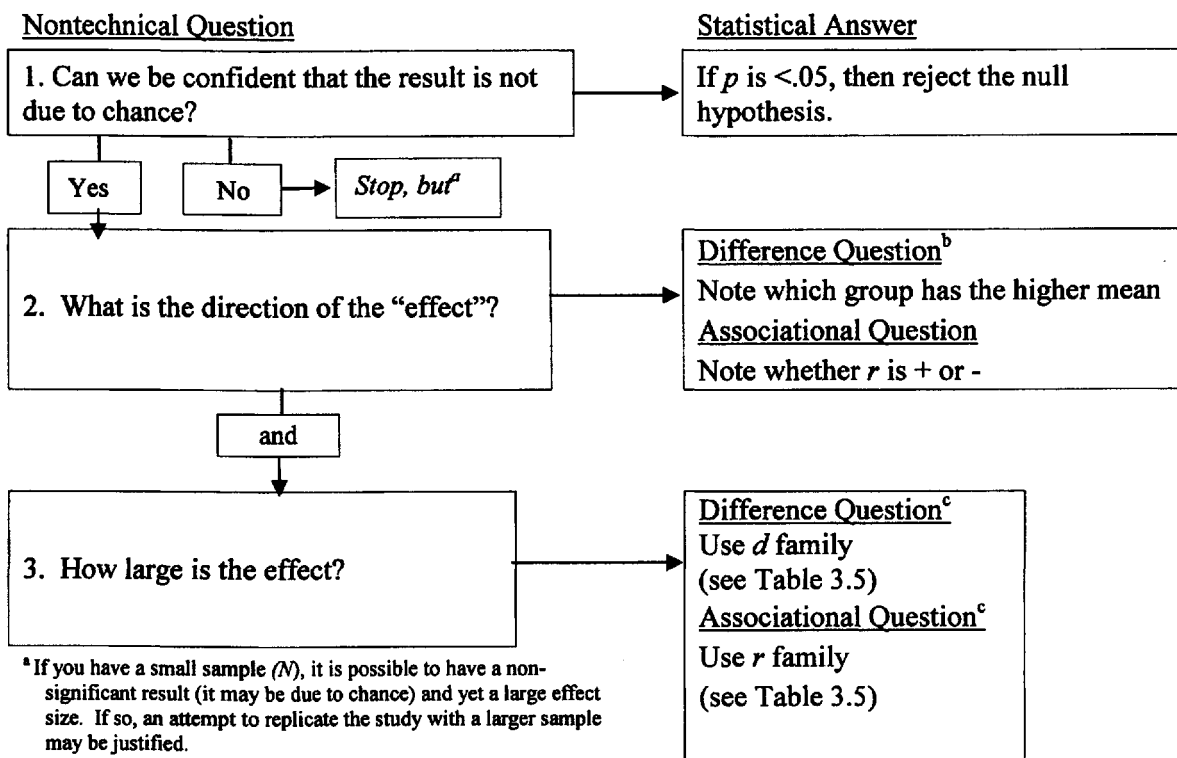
Nontechnical Question

Statistical Answer

1. Can we be confident that the result is not due to chance?

If $p$ is <.05, then reject the null hypothesis.

Yes

No

Stop, but$^a$

2. What is the direction of the "effect"?

Difference Question$^b$
Note which group has the higher mean
Associational Question
Note whether $r$ is + or -

and

3. How large is the effect?

Difference Question$^c$
Use $d$ family
(see Table 3.5)
Associational Question$^c$
Use $r$ family
(see Table 3.5)

$^a$ If you have a small sample ($N$), it is possible to have a nonsignificant result (it may be due to chance) and yet a large effect size. If so, an attempt to replicate the study with a larger sample may be justified.